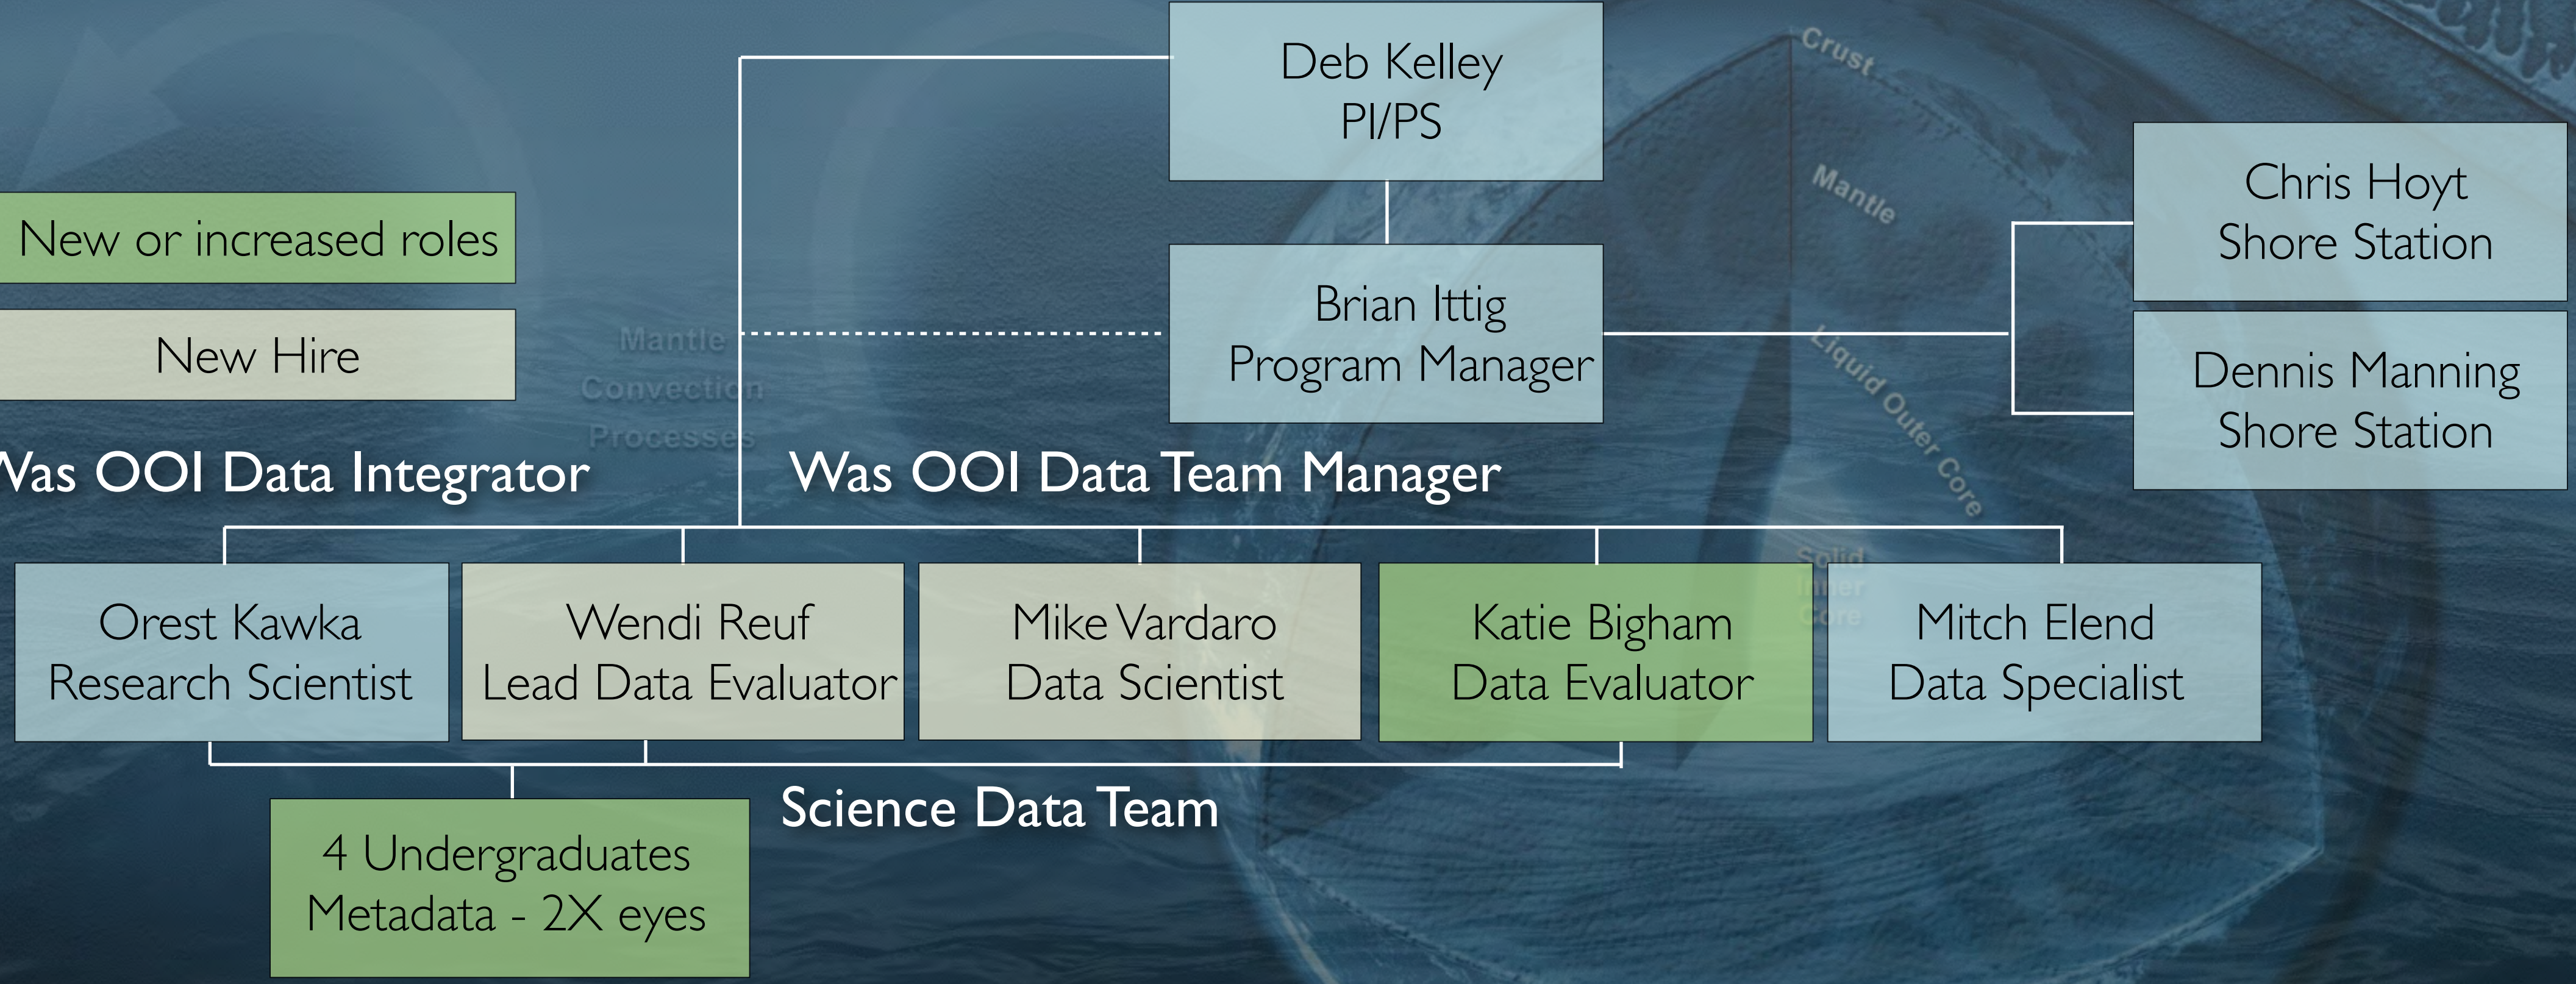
Deb Kelley
PI/PS

Brian Ittig
Program Manager

Chris Hoyt
Shore Station

Dennis Manning
Shore Station

New or increased roles

New Hire

Vas OOI Data Integrator

Was OOI Data Team Manager

Orest Kawka
Research Scientist

Wendi Reuf
Lead Data Evaluator

Mike Vardaro
Data Scientist

Katie Bigham
Data Evaluator

Mitch Elend
Data Specialist

Science Data Team

4 Undergraduates
Metadata - 2X eyes

Crust
Mantle
Liquid Outer Core
Solid Inner Core
Mantle Convection Processes